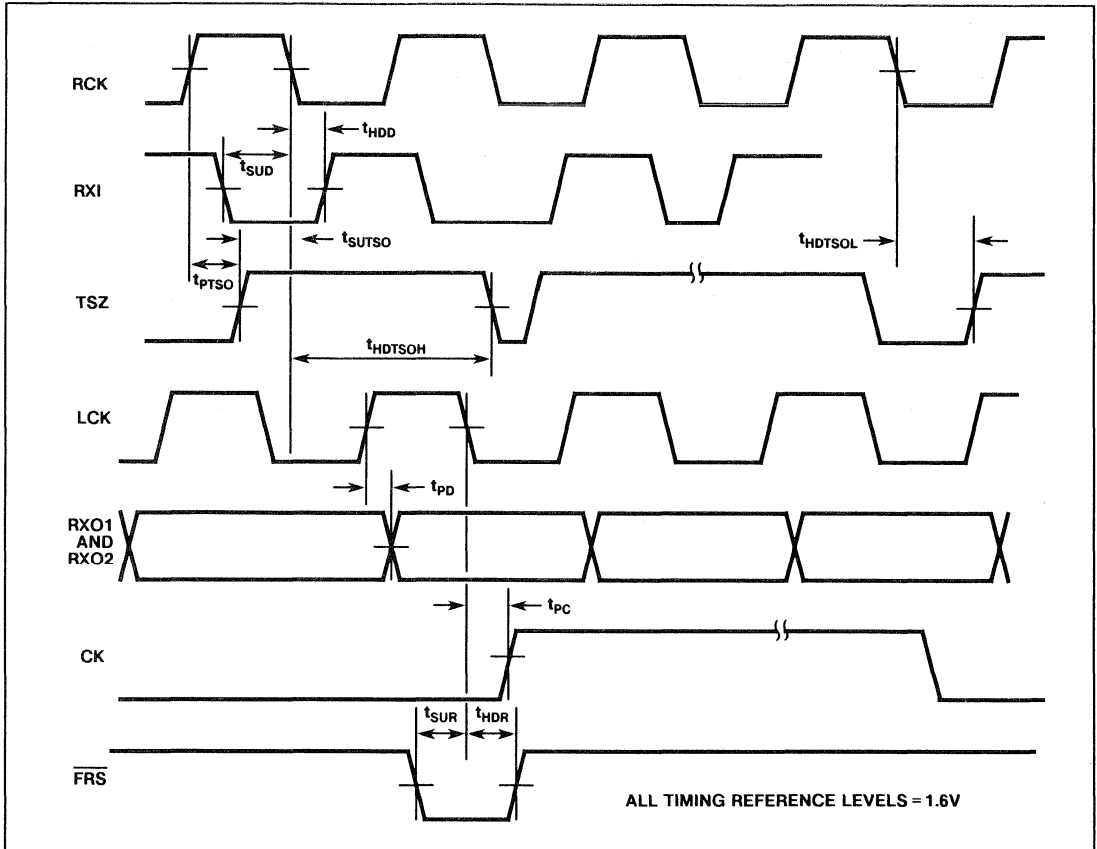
RCK

$t_{HDD}$

RXI

$t_{SUD}$

$t_{SUTSO}$

$t_{HDTSOL}$

$t_{PTSO}$

TSZ

$t_{HDTSOH}$

LCK

$t_{PD}$

RXO1 AND RXO2

$t_{PC}$

CK

$t_{SUR}$ $t_{HDR}$

$\overline{FRS}$

ALL TIMING REFERENCE LEVELS = 1.6V